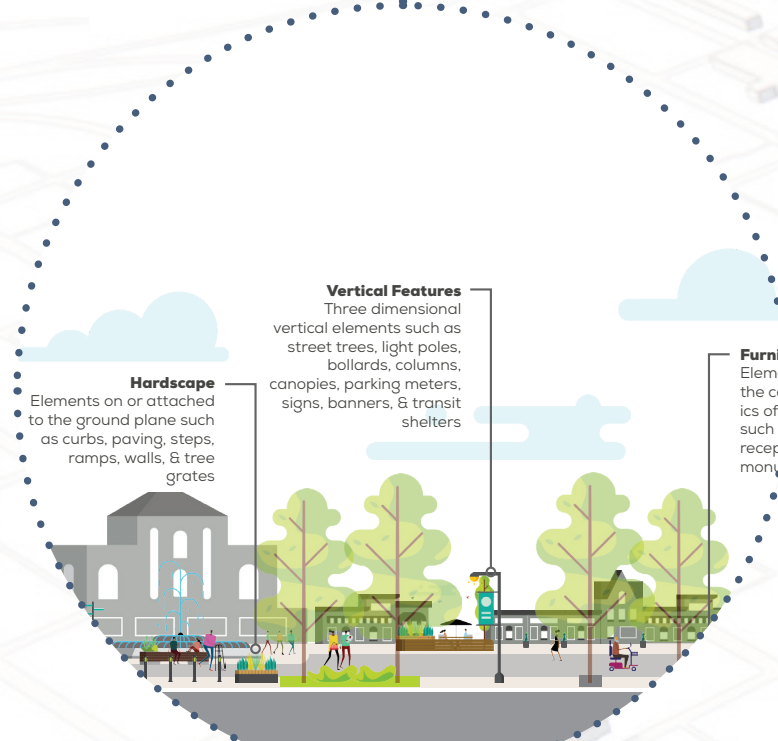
Vertical Features
Three dimensional vertical elements such as street trees, light poles, bollards, columns, canopies, parking meters, signs, banners, & transit shelters

Hardscape
Elements on or attached to the ground plane such as curbs, paving, steps, ramps, walls, & tree grates

Furni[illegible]
Elem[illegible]
the c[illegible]
ics of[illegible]
such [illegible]
recep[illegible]
monu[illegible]